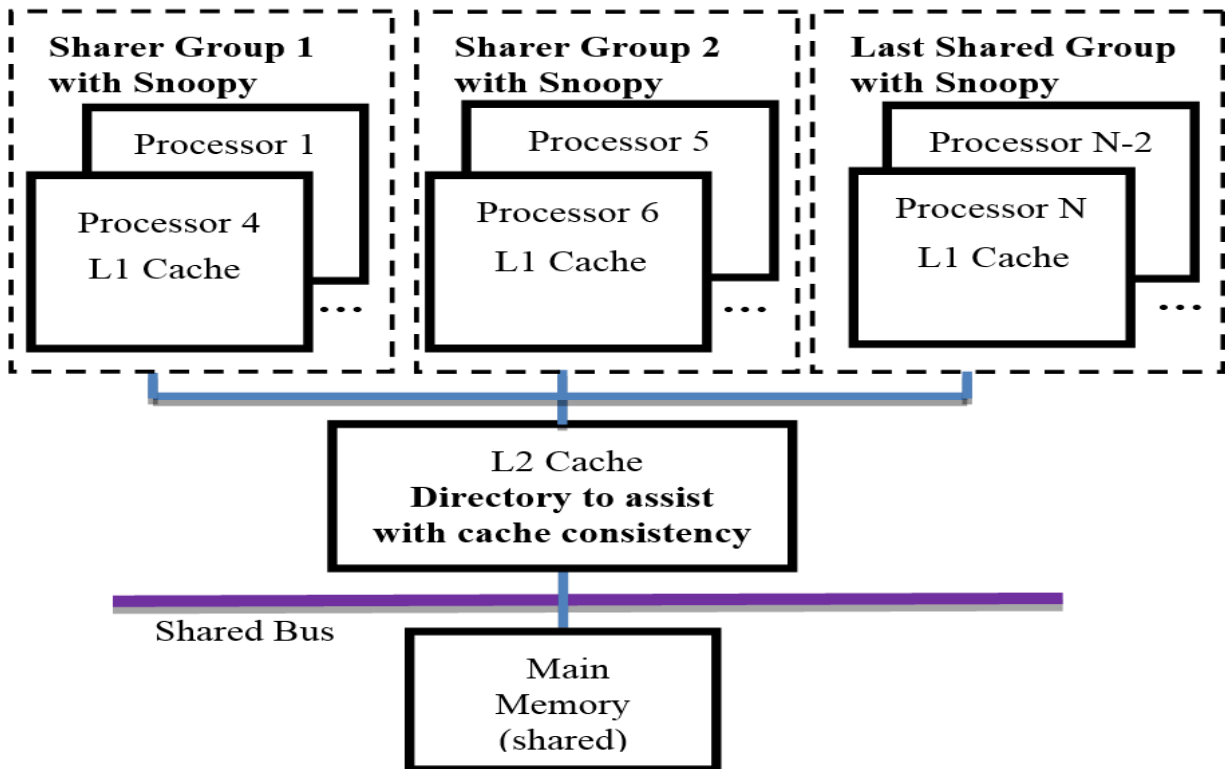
Sharer Group 1 with Snoopy

Processor 1

Processor 4
L1 Cache

...

Sharer Group 2 with Snoopy

Processor 5

Processor 6
L1 Cache

...

Last Shared Group with Snoopy

Processor N-2

Processor N
L1 Cache

...

L2 Cache
Directory to assist with cache consistency

Shared Bus

Main Memory (shared)